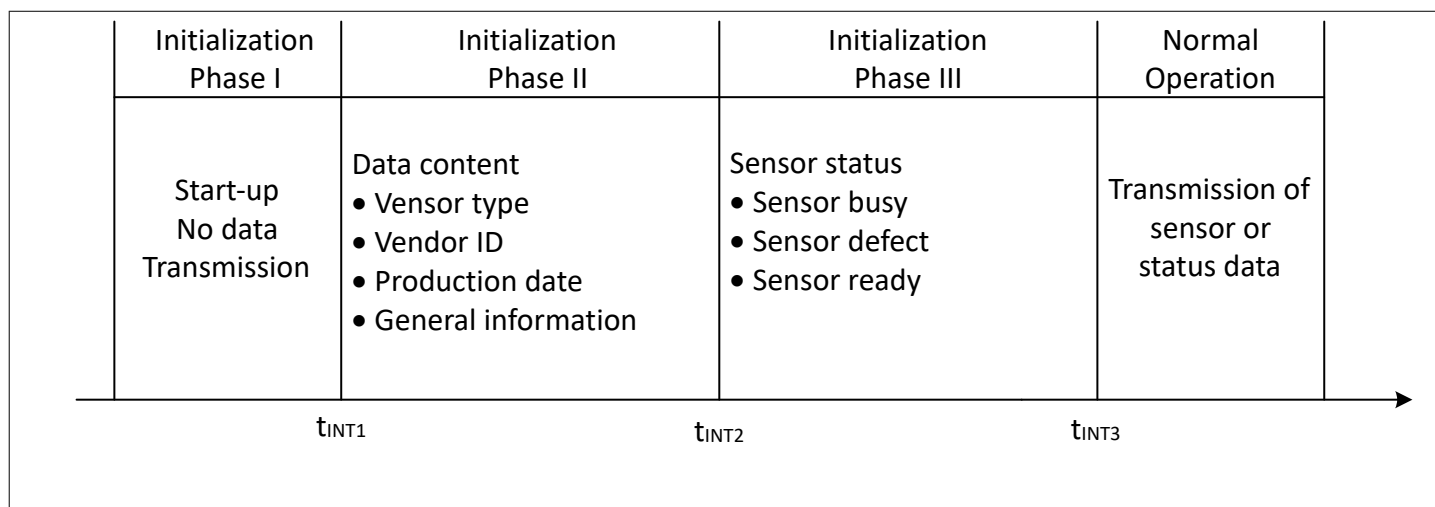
| Initialization Phase I | Initialization Phase II | Initialization Phase III | Normal Operation |
|---|---|---|---|
| Start-up No data Transmission | Data content • Vensor type • Vendor ID • Production date • General information | Sensor status • Sensor busy • Sensor defect • Sensor ready | Transmission of sensor or status data |

$t_{INT1}$ $t_{INT2}$ $t_{INT3}$